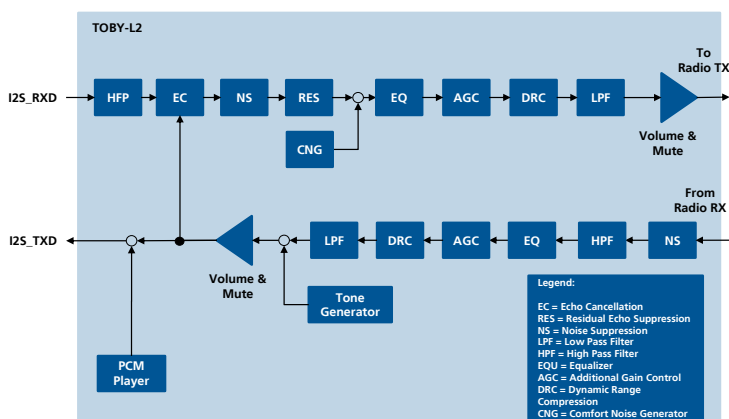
TOBY-L2

To
Radio TX

I2S_RXD

HFP

EC

NS

RES

EQ

AGC

DRC

LPF

CNG

Volume &
Mute

From
Radio RX

I2S_TXD

LPF

DRC

AGC

EQ

HPF

NS

Volume &
Mute

Tone
Generator

PCM
Player

Legend:

EC = Echo Cancellation
RES = Residual Echo Suppression
NS = Noise Suppression
LPF = Low Pass Filter
HPF = High Pass Filter
EQU = Equalizer
AGC = Additional Gain Control
DRC = Dynamic Range
Compression
CNG = Comfort Noise Generator